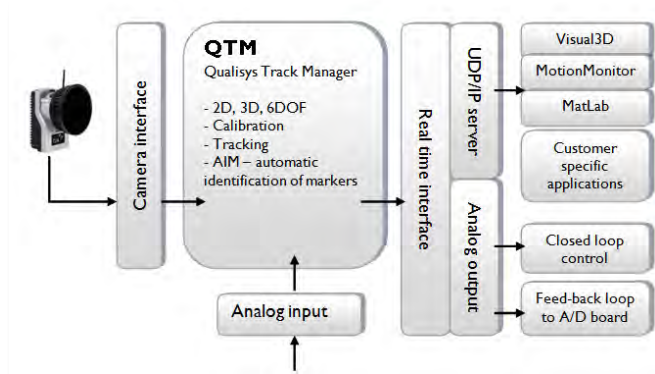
Camera interface

QTM
Qualisys Track Manager

- 2D, 3D, 6DOF
- Calibration
- Tracking
- AIM – automatic identification of markers

Analog input

Real time interface

UDP/IP server

Analog output

Visual3D

MotionMonitor

MatLab

Customer specific applications

Closed loop control

Feed-back loop to A/D board